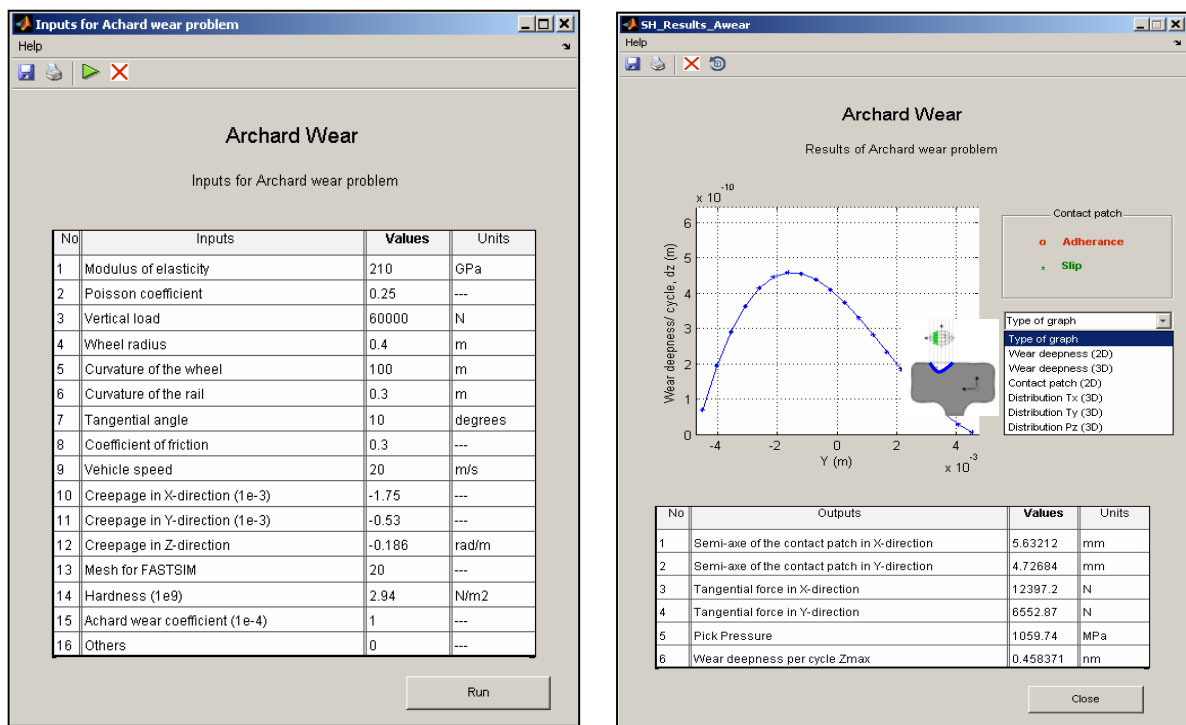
Inputs for Achard wear problem

Help

Archard Wear

Inputs for Archard wear problem

| No | Inputs | Values | Units |
|---|---|---|---|
| 1 | Modulus of elasticity | 210 | GPa |
| 2 | Poisson coefficient | 0.25 | --- |
| 3 | Vertical load | 60000 | N |
| 4 | Wheel radius | 0.4 | m |
| 5 | Curvature of the wheel | 100 | m |
| 6 | Curvature of the rail | 0.3 | m |
| 7 | Tangential angle | 10 | degrees |
| 8 | Coefficient of friction | 0.3 | --- |
| 9 | Vehicle speed | 20 | m/s |
| 10 | Creepage in X-direction (1e-3) | -1.75 | --- |
| 11 | Creepage in Y-direction (1e-3) | -0.53 | --- |
| 12 | Creepage in Z-direction | -0.186 | rad/m |
| 13 | Mesh for FASTSIM | 20 | --- |
| 14 | Hardness (1e9) | 2.94 | N/m2 |
| 15 | Achard wear coefficient (1e-4) | 1 | --- |
| 16 | Others | 0 | --- |

Run

SH_Results_Awear

Help

Archard Wear

Results of Archard wear problem

$x 10^{-10}$

Wear deepness/ cycle, dz (m)

6
5
4
3
2
1
0

-4 -2 0 2 4

Y (m)

$x 10^{-3}$

Contact patch

o Adherance

* Slip

Type of graph

Type of graph
Wear deepness (2D)
Wear deepness (3D)
Contact patch (2D)
Distribution Tx (3D)
Distribution Ty (3D)
Distribution Pz (3D)

| No | Outputs | Values | Units |
|---|---|---|---|
| 1 | Semi-axe of the contact patch in X-direction | 5.63212 | mm |
| 2 | Semi-axe of the contact patch in Y-direction | 4.72684 | mm |
| 3 | Tangential force in X-direction | 12397.2 | N |
| 4 | Tangential force in Y-direction | 6552.87 | N |
| 5 | Pick Pressure | 1059.74 | MPa |
| 6 | Wear deepness per cycle Zmax | 0.458371 | nm |

Close